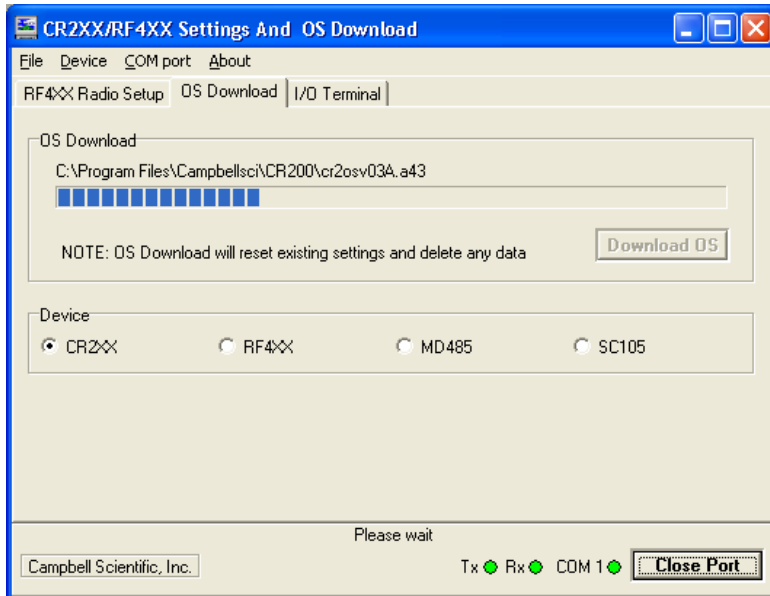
CR2XX/RF4XX Settings And OS Download

File Device COM port About

RF4XX Radio Setup | OS Download | I/O Terminal

OS Download

C:\Program Files\Campbellsci\CR200\cr2osv03A.a43

NOTE: OS Download will reset existing settings and delete any data

Download OS

Device

CR2XX RF4XX MD485 SC105

Please wait

Campbell Scientific, Inc.

Tx Rx COM 1 Close Port